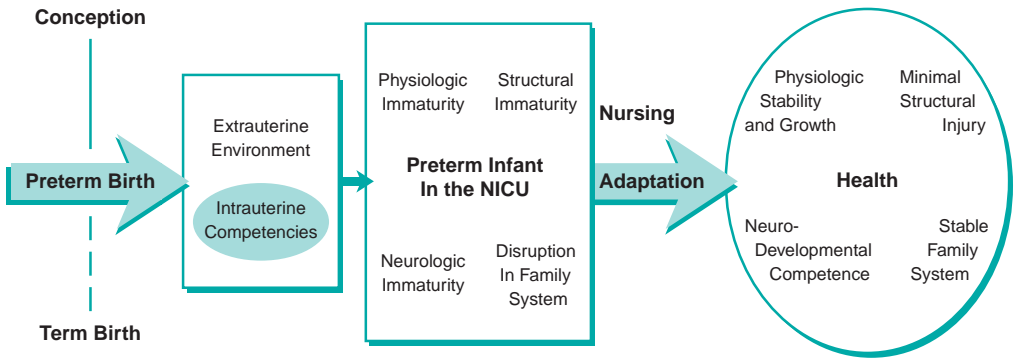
Conception

Term Birth

Preterm Birth

Extrauterine Environment

Intrauterine Competencies

Physiologic Immaturity

Structural Immaturity

Preterm Infant In the NICU

Neurologic Immaturity

Disruption In Family System

Nursing

Adaptation

Physiologic Stability and Growth

Minimal Structural Injury

Health

Neuro-Developmental Competence

Stable Family System